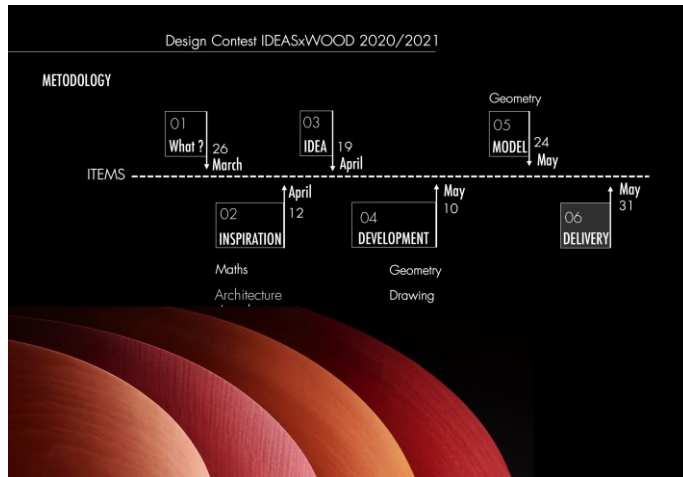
Design Contest IDEASxWOOD 2020/2021

METODOLOGY

01
What ?
26
March

03
IDEA
19
April

Geometry

05
MODEL
24
May

ITEMS

April
12
02
INSPIRATION

May
10
04
DEVELOPMENT

May
31
06
DELIVERY

Maths
Architecture
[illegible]

Geometry
Drawing